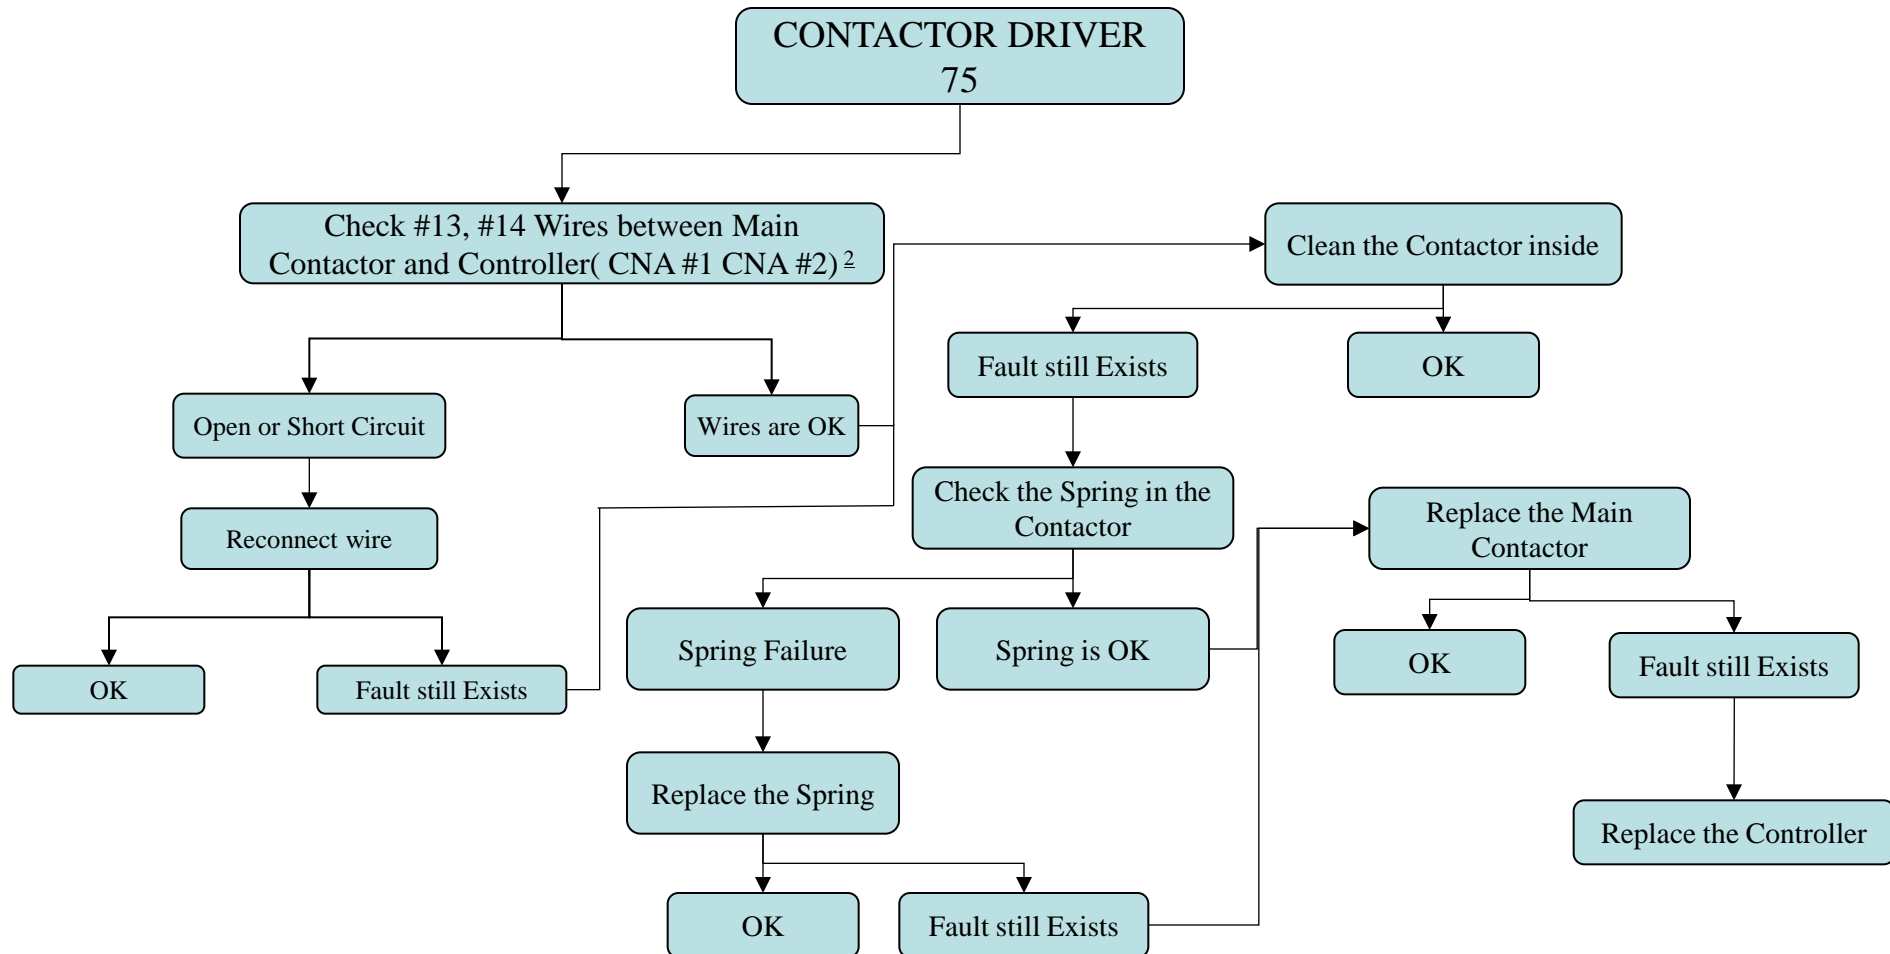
CONTACTOR DRIVER
75

Check #13, #14 Wires between Main Contactor and Controller( CNA #1 CNA #2) 2

Clean the Contactor inside

Fault still Exists

OK

Open or Short Circuit

Wires are OK

Check the Spring in the Contactor

Reconnect wire

Replace the Main Contactor

Spring Failure

Spring is OK

OK

Fault still Exists

OK

Fault still Exists

Replace the Spring

Replace the Controller

OK

Fault still Exists